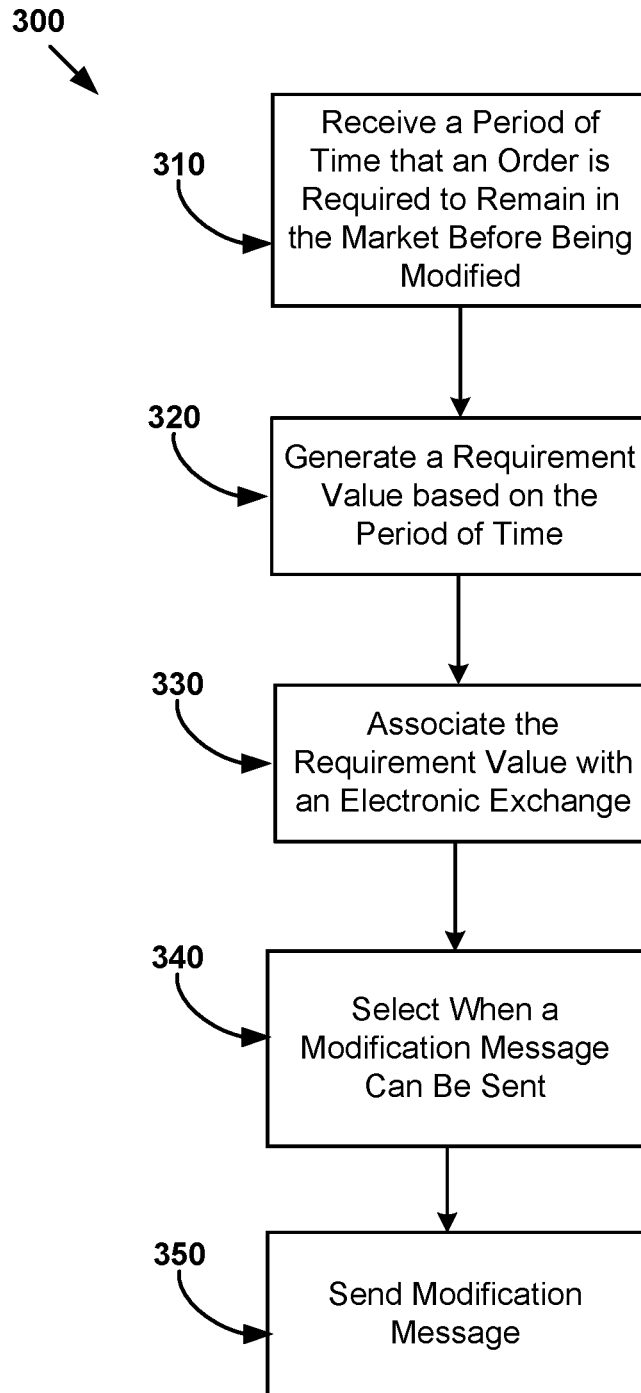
300

310

Receive a Period of Time that an Order is Required to Remain in the Market Before Being Modified

320

Generate a Requirement Value based on the Period of Time

330

Associate the Requirement Value with an Electronic Exchange

340

Select When a Modification Message Can Be Sent

350

Send Modification Message